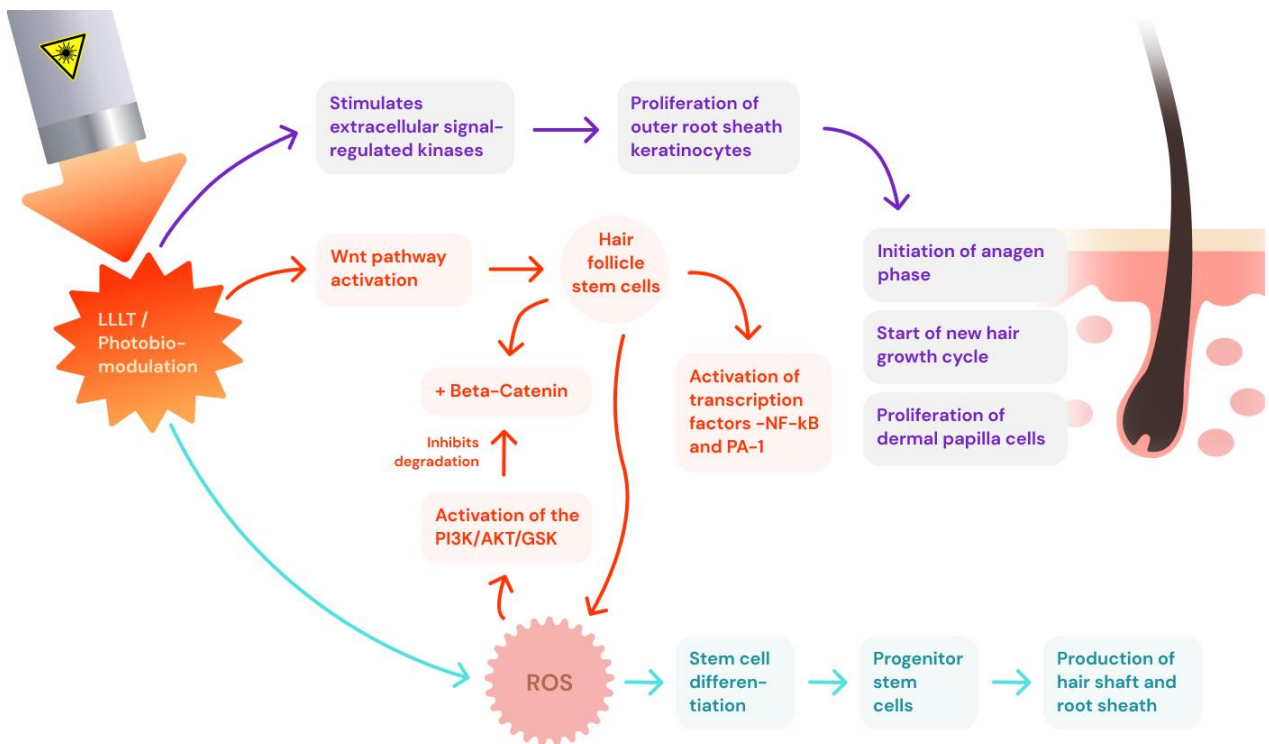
LLLT / Photobiomodulation

Stimulates extracellular signal-regulated kinases

Proliferation of outer root sheath keratinocytes

Initiation of anagen phase

Start of new hair growth cycle

Proliferation of dermal papilla cells

Wnt pathway activation

Hair follicle stem cells

+ Beta-Catenin

Inhibits degradation

Activation of the PI3K/AKT/GSK

Activation of transcription factors -NF-kB and PA-1

ROS

Stem cell differentiation

Progenitor stem cells

Production of hair shaft and root sheath